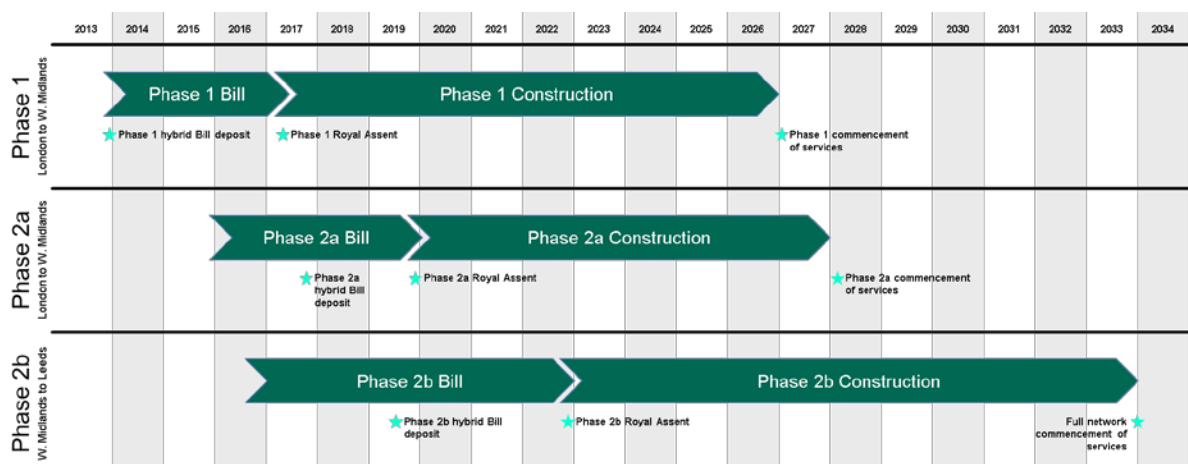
| 2013 | 2014 | 2015 | 2016 | 2017 | 2018 | 2019 | 2020 | 2021 | 2022 | 2023 | 2024 | 2025 | 2026 | 2027 | 2028 | 2029 | 2030 | 2031 | 2032 | 2033 | 2034 |
|---|---|---|---|---|---|---|---|---|---|---|---|---|---|---|---|---|---|---|---|---|---|

Phase 1
London to W. Midlands

Phase 1 Bill

Phase 1 Construction

Phase 1 hybrid Bill deposit

Phase 1 Royal Assent

Phase 1 commencement of services

Phase 2a
London to W. Midlands

Phase 2a Bill

Phase 2a Construction

Phase 2a hybrid Bill deposit

Phase 2a Royal Assent

Phase 2a commencement of services

Phase 2b
W. Midlands to Leeds

Phase 2b Bill

Phase 2b Construction

Phase 2b hybrid Bill deposit

Phase 2b Royal Assent

Full network commencement of services